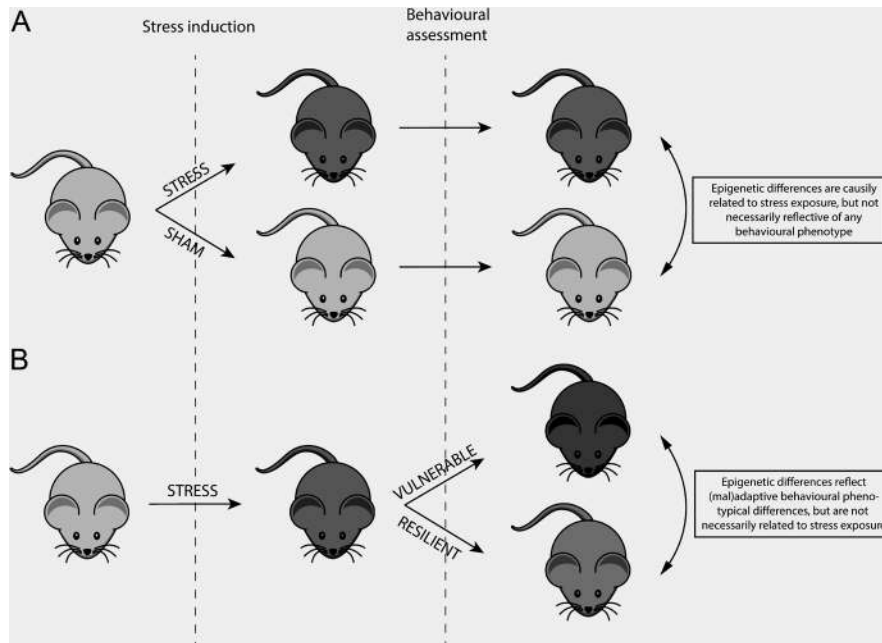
A

Stress induction

Behavioural assessment

STRESS

SHAM

Epigenetic differences are causilly related to stress exposure, but not necessarily reflective of any behavioural phenotype

B

STRESS

VULNERABLE

RESILIENT

Epigenetic differences reflect (mal)adaptive behavioural phenotypical differences, but are not necessarily related to stress exposur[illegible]